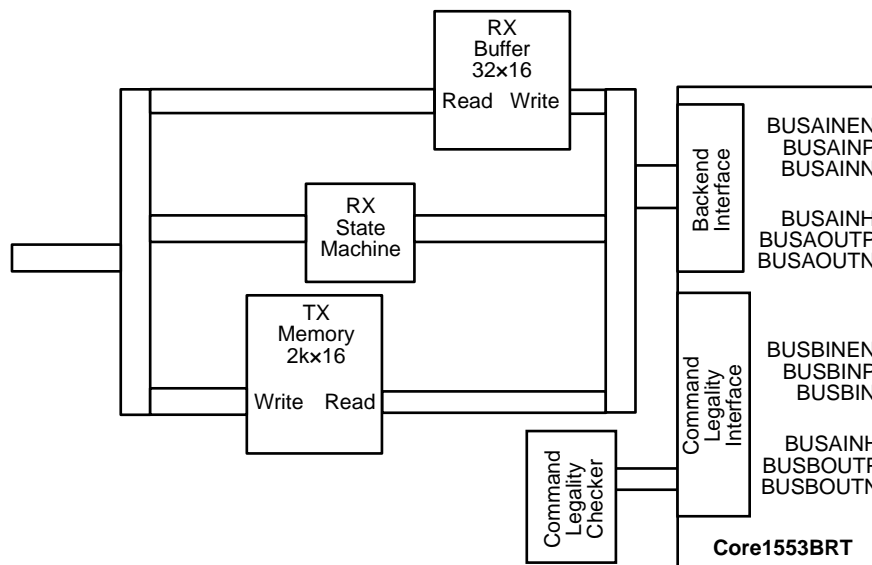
RX
Buffer
32×16
Read Write

RX
State
Machine

TX
Memory
2k×16
Write Read

Backend
Interface

Command
Legality
Interface

Command
Legality
Checker

BUSAINEN
BUSAINP
BUSAINN

BUSAINH
BUSAOUTP
BUSAOUTN

BUSBINEN
BUSBINP
BUSBIN

BUSAINH
BUSBOUTP
BUSBOUTN

Core1553BRT